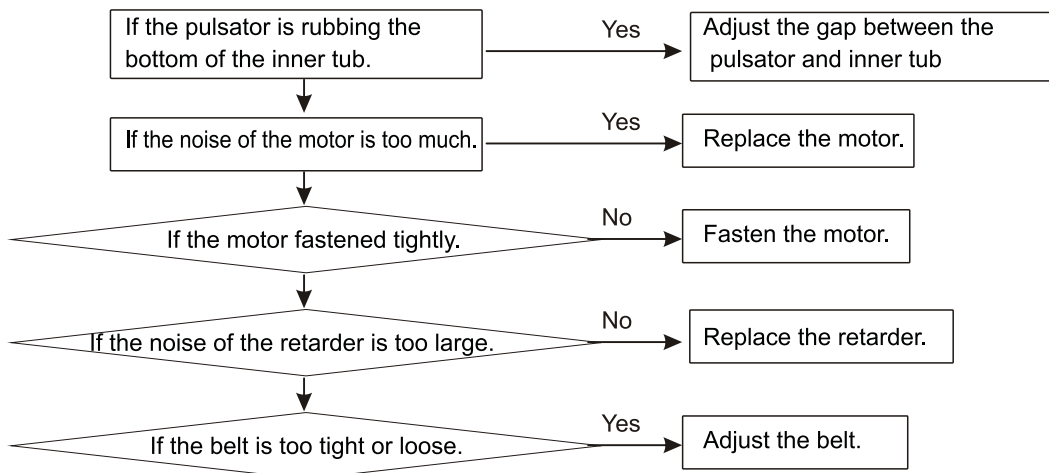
If the pulsator is rubbing the bottom of the inner tub.

Yes

Adjust the gap between the pulsator and inner tub

If the noise of the motor is too much.

Yes

Replace the motor.

If the motor fastened tightly.

No

Fasten the motor.

If the noise of the retarder is too large.

No

Replace the retarder.

If the belt is too tight or loose.

Yes

Adjust the belt.